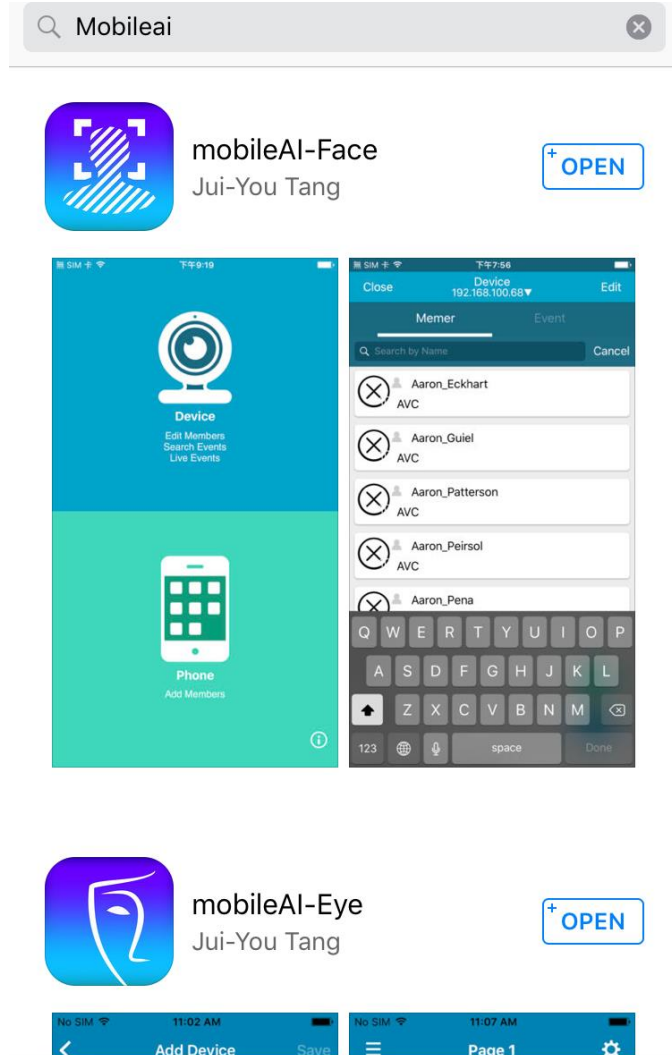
Mobileai

mobileAI-Face
Jui-You Tang
OPEN

無SIM 令 下午9:19

Device
Edit Members
Search Events
Live Events

Phone
Add Members

無SIM 令 下午7:56
Close Device 192.168.100.68▼ Edit
Memer Event
Search by Name Cancel
Aaron_Eckhart AVC
Aaron_Guiel AVC
Aaron_Patterson AVC
Aaron_Peirsol AVC
Aaron_Pena

Q W E R T Y U I O P
A S D F G H J K L
Z X C V B N M
123 space Done

mobileAI-Eye
Jui-You Tang
OPEN

No SIM 11:02 AM
Add Device Save

No SIM 11:07 AM
Page 1